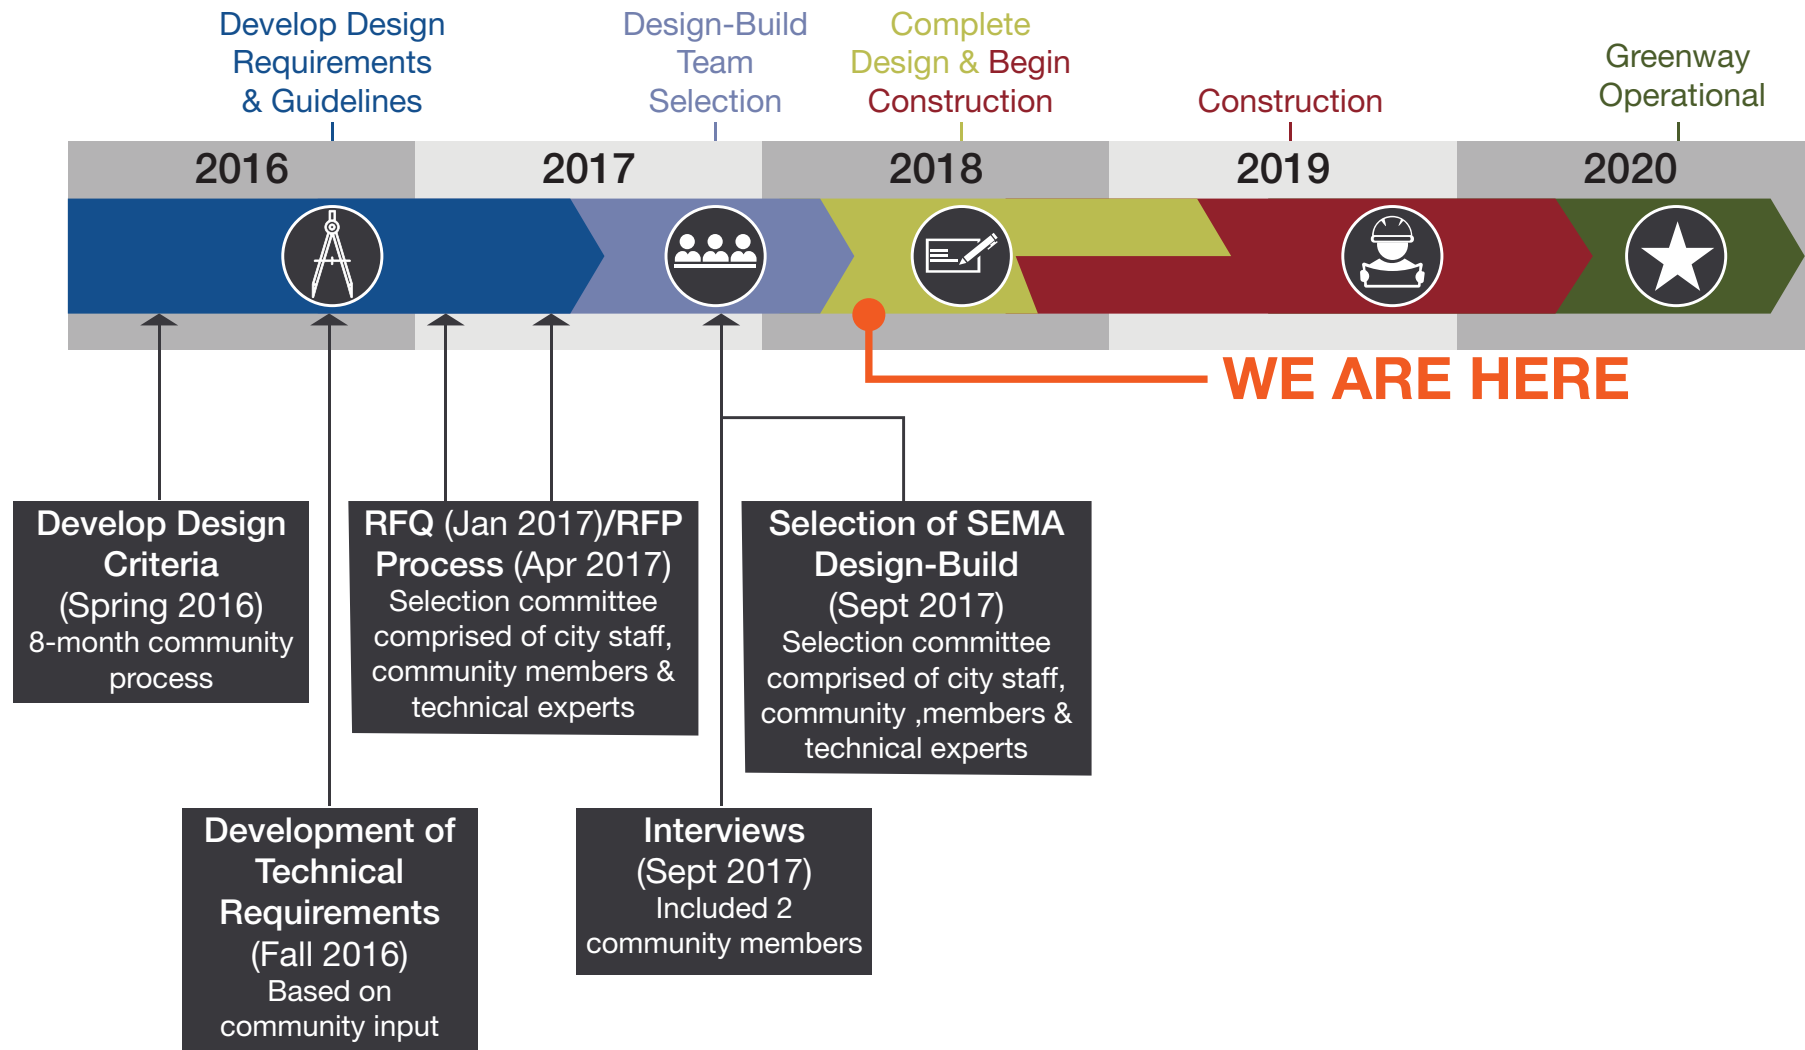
Develop Design Requirements & Guidelines

Design-Build Team Selection

Complete Design & Begin Construction

Construction

Greenway Operational

2016

2017

2018

2019

2020

WE ARE HERE

Develop Design Criteria (Spring 2016) 8-month community process

RFQ (Jan 2017)/RFP Process (Apr 2017) Selection committee comprised of city staff, community members & technical experts

Selection of SEMA Design-Build (Sept 2017) Selection committee comprised of city staff, community ,members & technical experts

Development of Technical Requirements (Fall 2016) Based on community input

Interviews (Sept 2017) Included 2 community members